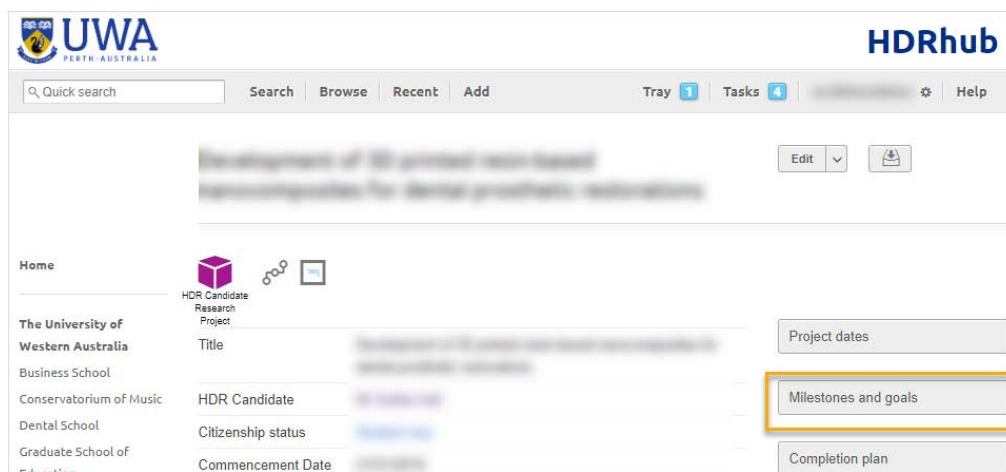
UWA
PERTH · AUSTRALIA

HDRhub

Quick search

Search | Browse | Recent | Add

Tray 1 | Tasks 4 | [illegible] | Help

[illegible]

Edit

Home

HDR Candidate Research Project

The University of Western Australia
Business School
Conservatorium of Music
Dental School
Graduate School of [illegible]

Title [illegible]

HDR Candidate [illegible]

Citizenship status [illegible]

Commencement Date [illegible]

Project dates

Milestones and goals

Completion plan